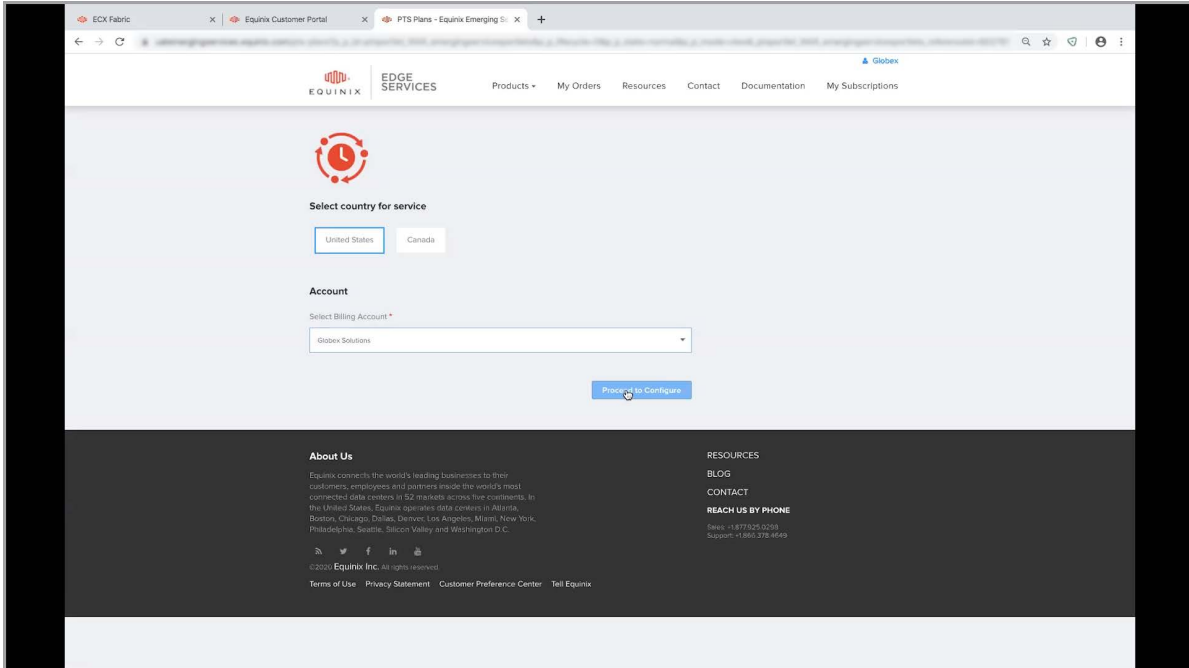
ECX Fabric
Equinix Customer Portal
PTS Plans - Equinix Emerging Se

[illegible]

Globex

EQUINIX EDGE SERVICES
Products
My Orders
Resources
Contact
Documentation
My Subscriptions

Select country for service

United States
Canada

Account

Select Billing Account *

Globex Solutions

Proceed to Configure

About Us

Equinix connects the world's leading businesses to their customers, employees and partners inside the world's most connected data centers in 52 markets across five continents. In the United States, Equinix operates data centers in Atlanta, Boston, Chicago, Dallas, Denver, Los Angeles, Miami, New York, Philadelphia, Seattle, Silicon Valley and Washington D.C.

©2020 Equinix Inc. All rights reserved.

Terms of Use Privacy Statement Customer Preference Center Tell Equinix

RESOURCES
BLOG
CONTACT
REACH US BY PHONE
Sales: +1.877.925.0298
Support: +1.866.378.4649